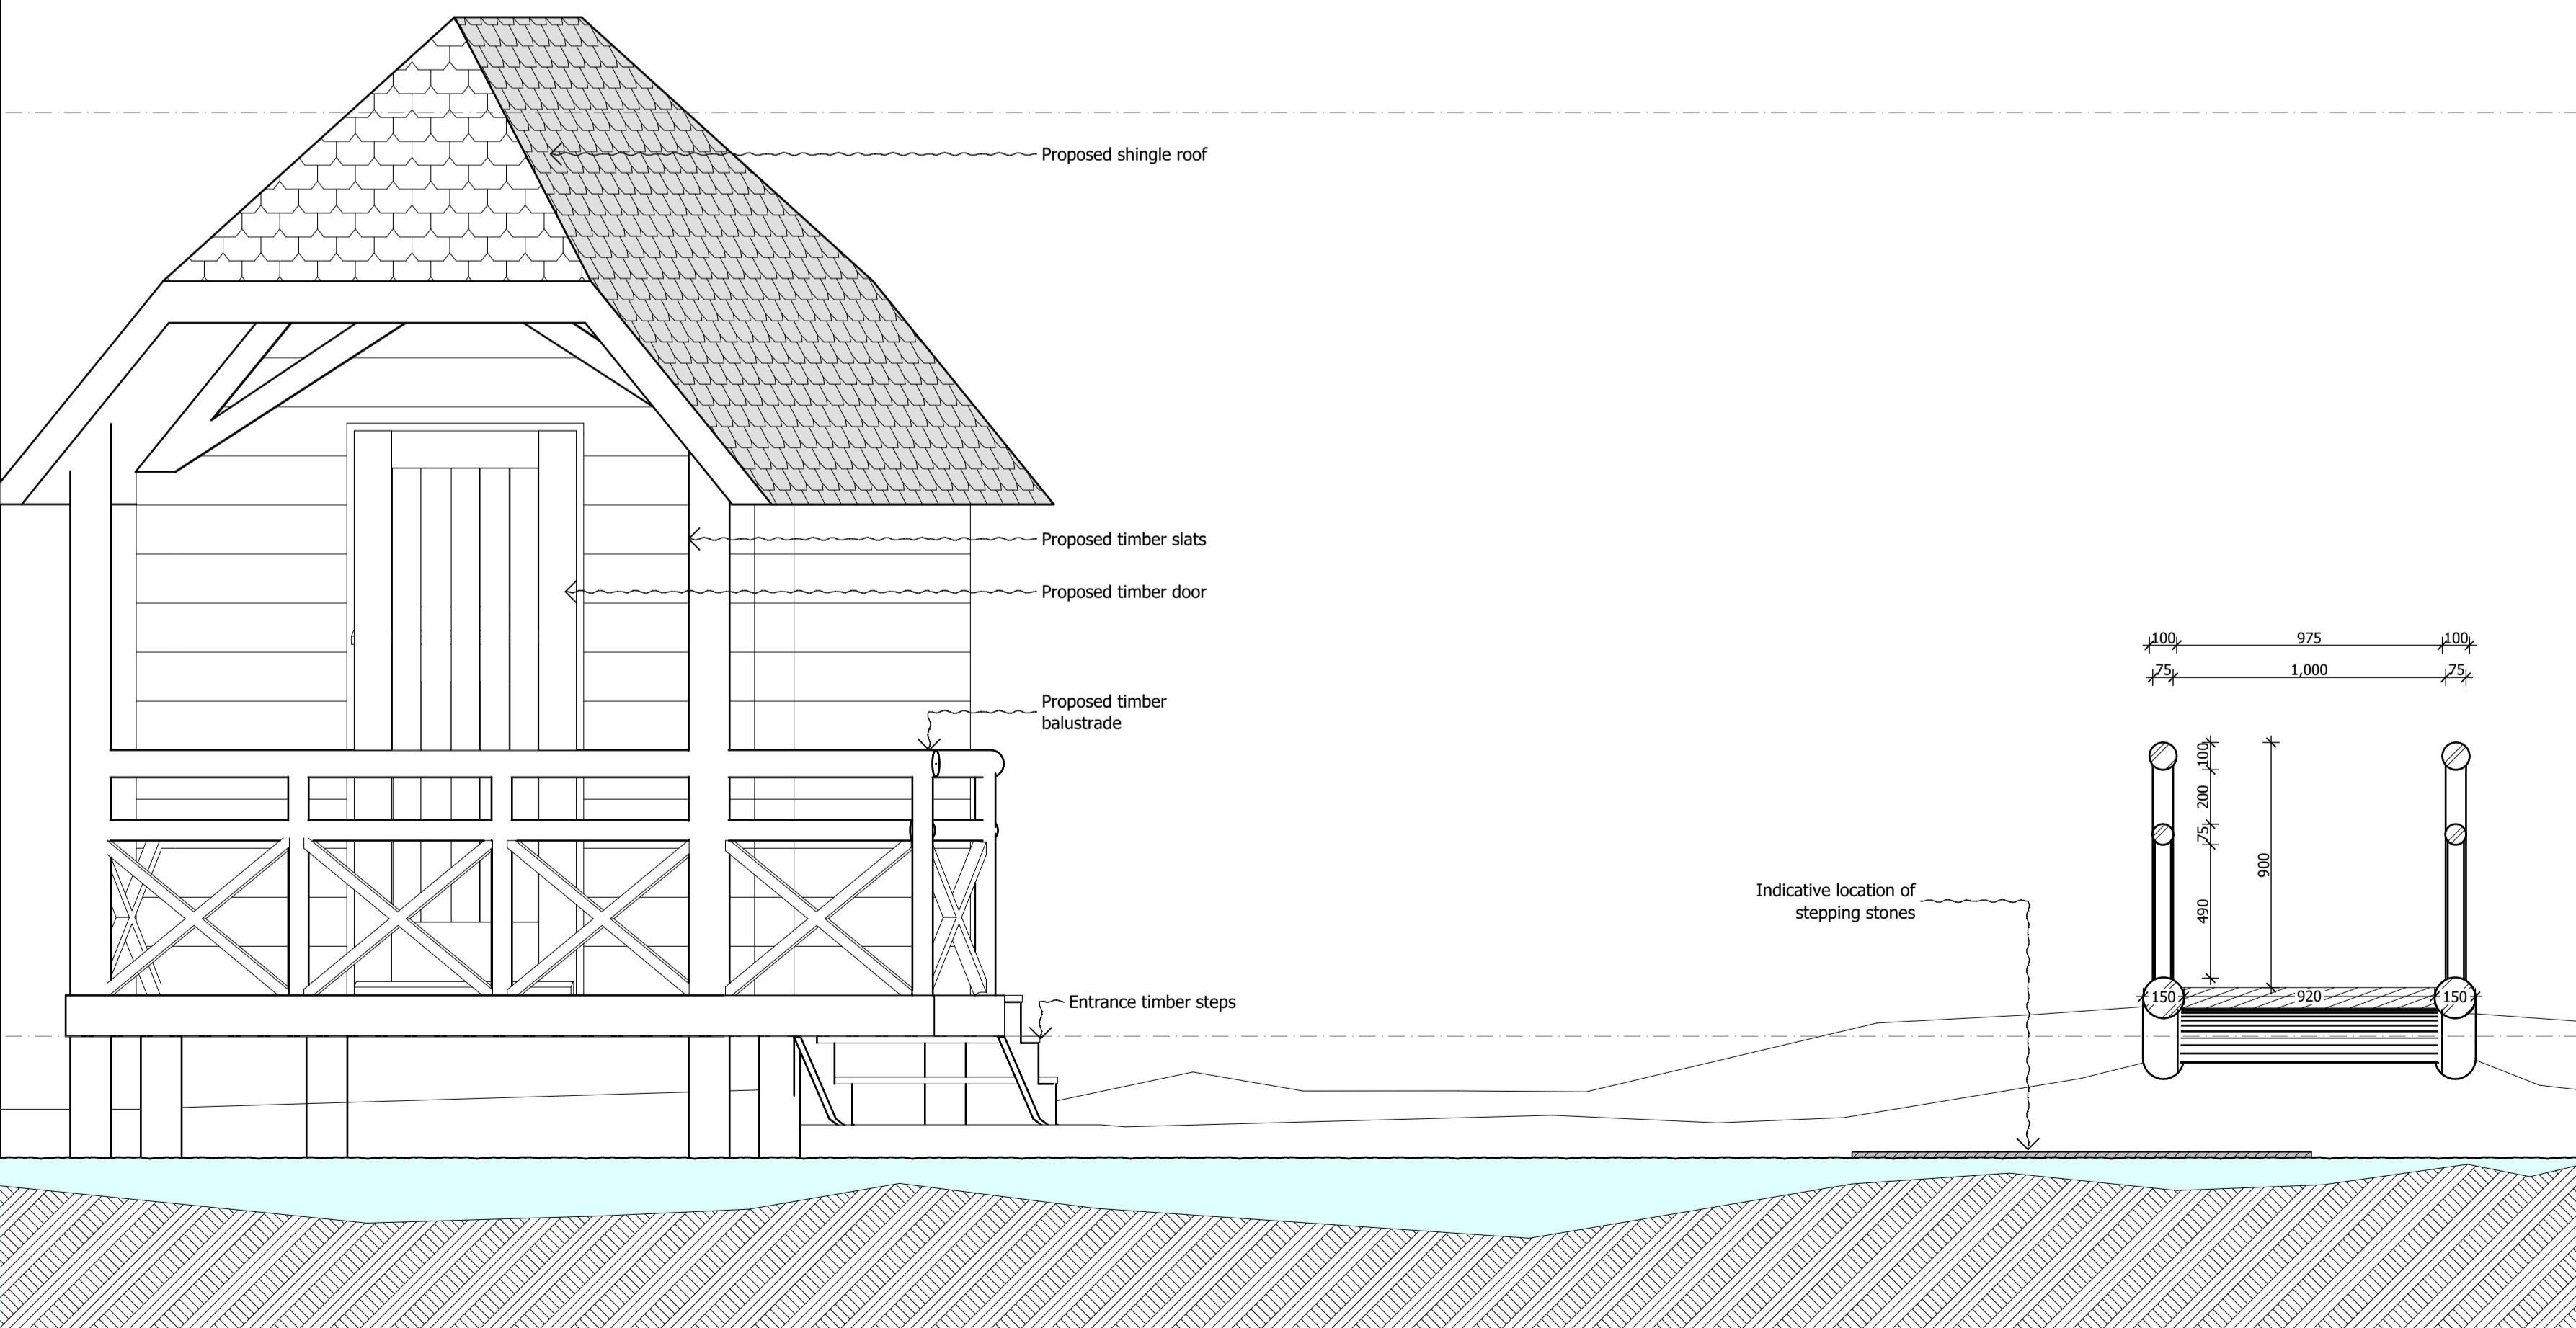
Proposed shingle roof

Proposed timber slats

Proposed timber door

Proposed timber balustrade

Entrance timber steps

Indicative location of stepping stones

100
975
100
75
1,000
75
100
200
75
900
490
150
920
150